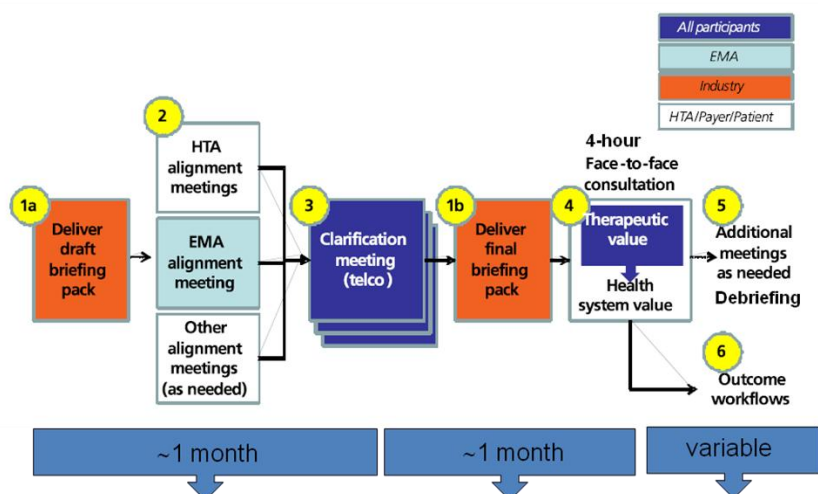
All participants
EMA
Industry
HTA/Payer/Patient

1a
Deliver draft briefing pack

2
HTA alignment meetings

EMA alignment meeting

Other alignment meetings (as needed)

3
Clarification meeting (telco)

1b
Deliver final briefing pack

4-hour Face-to-face consultation

4
Therapeutic value

Health system value

5
Additional meetings as needed
Debriefing

6
Outcome workflows

~1 month
~1 month
variable